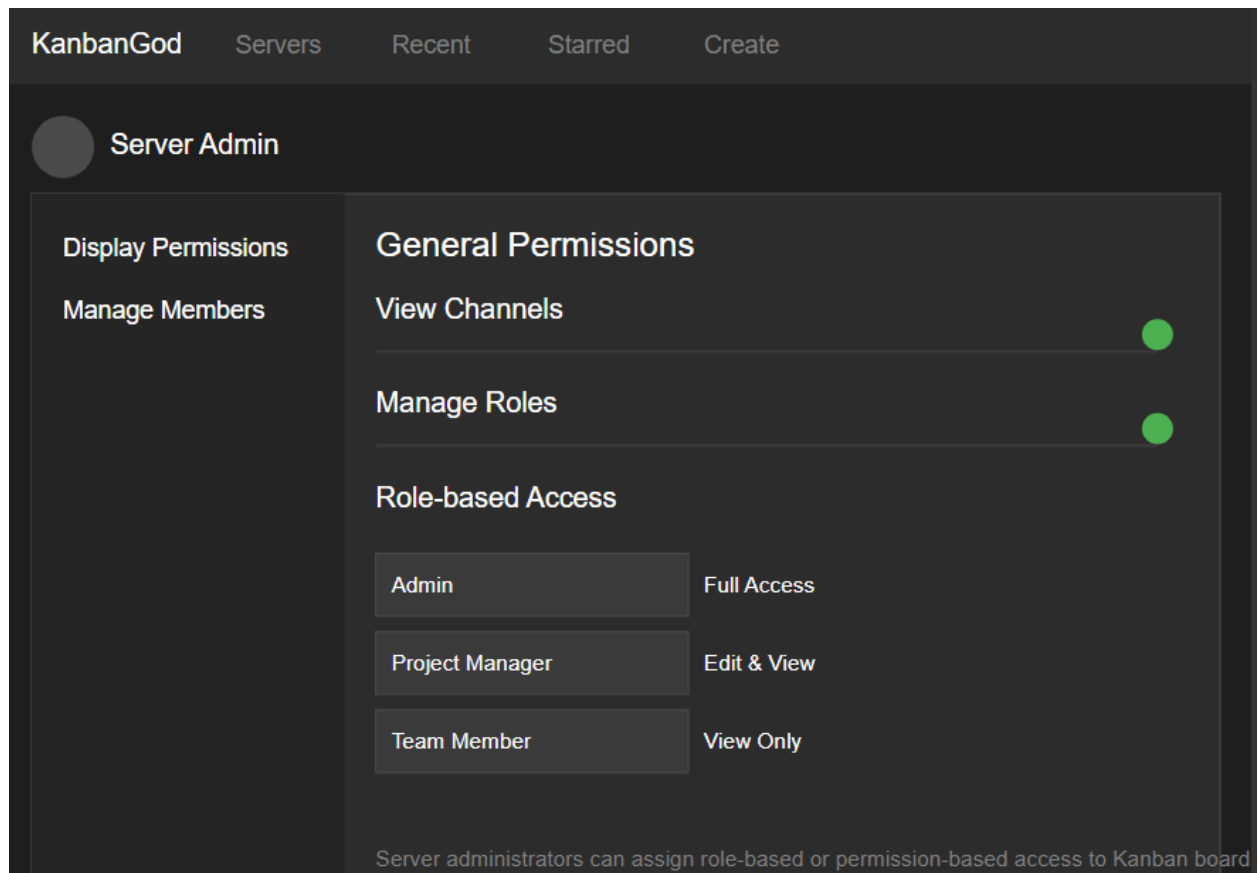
KanbanGod Servers Recent Starred Create

Server Admin

Display Permissions

Manage Members

General Permissions

View Channels

Manage Roles

Role-based Access

| Admin | Full Access |
|---|---|
| Project Manager | Edit & View |
| Team Member | View Only |

Server administrators can assign role-based or permission-based access to Kanban board